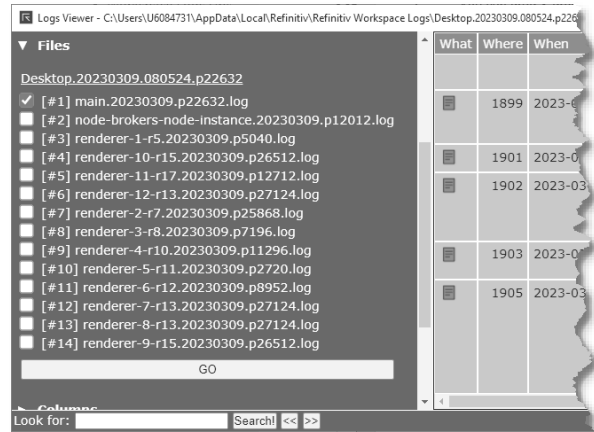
Logs Viewer - C:\Users\U6084731\AppData\Local\Refinitiv\Refinitiv Workspace Logs\Desktop.20230309.080524.p226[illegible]

▼ Files

Desktop.20230309.080524.p22632

[#1] main.20230309.p22632.log
[#2] node-brokers-node-instance.20230309.p12012.log
[#3] renderer-1-r5.20230309.p5040.log
[#4] renderer-10-r15.20230309.p26512.log
[#5] renderer-11-r17.20230309.p12712.log
[#6] renderer-12-r13.20230309.p27124.log
[#7] renderer-2-r7.20230309.p25868.log
[#8] renderer-3-r8.20230309.p7196.log
[#9] renderer-4-r10.20230309.p11296.log
[#10] renderer-5-r11.20230309.p2720.log
[#11] renderer-6-r12.20230309.p8952.log
[#12] renderer-7-r13.20230309.p27124.log
[#13] renderer-8-r13.20230309.p27124.log
[#14] renderer-9-r15.20230309.p26512.log

GO

► Columns

| What | Where | When |
|---|---|---|
| | | |
| | 1899 | 2023-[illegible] |
| | 1901 | 2023-0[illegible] |
| | 1902 | 2023-03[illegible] |
| | 1903 | 2023-0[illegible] |
| | 1905 | 2023-03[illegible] |

Look for: Search! << >>